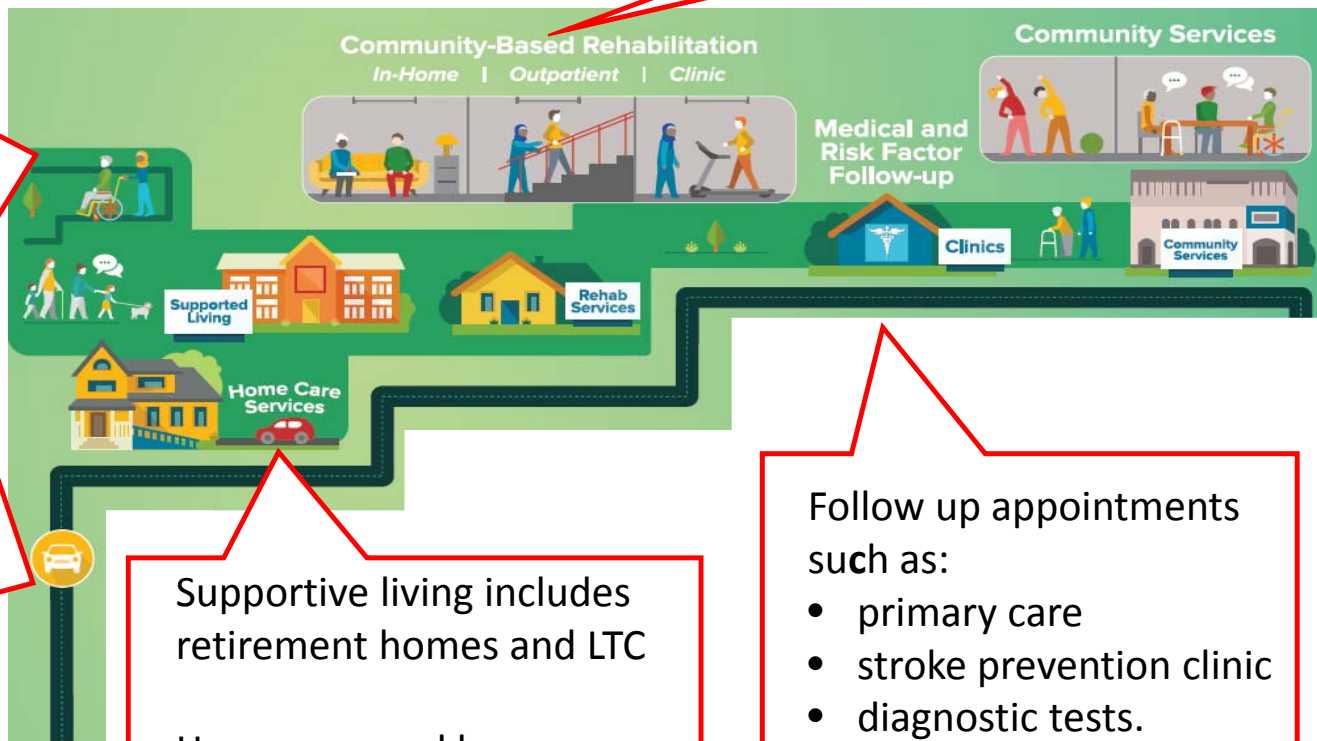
Community-Based Rehabilitation

In-Home | Outpatient | Clinic

Community Services

Medical and Risk Factor Follow-up

Clinics

Community Services

Supported Living

Rehab Services

Home Care Services

Supportive living includes retirement homes and LTC

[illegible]

Follow up appointments such as:

- primary care
- stroke prevention clinic
- diagnostic tests.